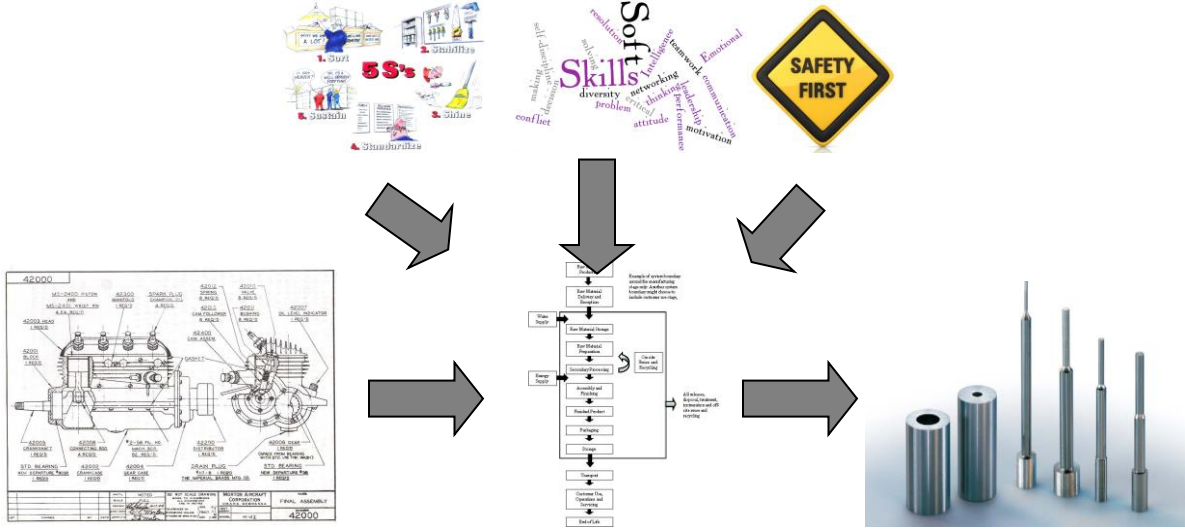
WHY DO WE HAVE A LOT
1. Sort
2. Stabilize
5 S's
3. Shine
4. Standardize
5. Sustain

Soft
Skills
resolution
solving
self-discipline
making
teamwork
Intelligence
networking
diversity
problem
critical
thinking
leadership
Emotional
communication
performance
attitude
motivation
conflict

SAFETY FIRST

42000
42200 HEAD
42201 BLOCK
42005 CRANKSHAFT
42006 CONNECTING ROD
42003 CRANKCASE
42004 GEAR CASE
42102 SPRING
42101 CAM FOLLOWER
42400 CAM ASSEM.
42010 VALVE
42207 OIL LEVEL INDICATOR
GASKET
42200 DISTRIBUTOR
DRAIN PLUG
STD. BEARING
STD. BEARING
MORTON AIRCRAFT CORPORATION
FINAL ASSEMBLY
42000

Raw Material Production
Raw Material Delivery and Reception
Water Supply
Raw Material Storage
Raw Material Preparation
Secondary Processing
Circular Reuse and Recycling
Energy Supply
Assembly and Finishing
Finished Product
Packaging
Storage
Transport
Customer Use, Operations and Servicing
End of Life
Example of system boundary around the manufacturing stage only. Another system boundary might choose to include customer use stage.
All releases, disposal, treatment, incineration and off site reuse and recycling